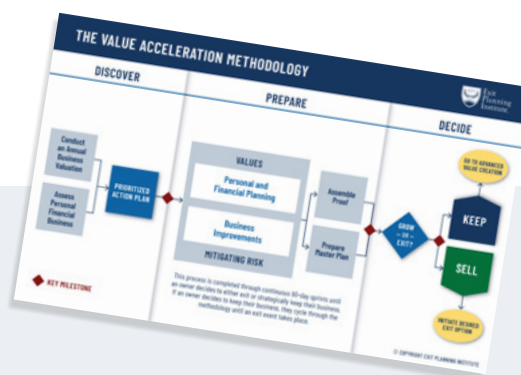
THE VALUE ACCELERATION METHODOLOGY

DISCOVER

PREPARE

DECIDE

Exit Planning Institute

Conduct an Annual Business Valuation

Assess Personal Financial Business

PRIORITIZED ACTION PLAN

VALUES

Personal and Financial Planning

Business Improvements

MITIGATING RISK

Assemble Proof

Prepare Master Plan

GROW — or — EXIT?

GO TO ADVANCED VALUE CREATION

KEEP

SELL

INITIATE DESIRED EXIT OPTION

KEY MILESTONE

This process is completed through continuous 90-day sprints until an owner decides to either exit or strategically keep their business. If an owner decides to keep their business, they cycle through the methodology until an exit event takes place.

© COPYRIGHT EXIT PLANNING INSTITUTE